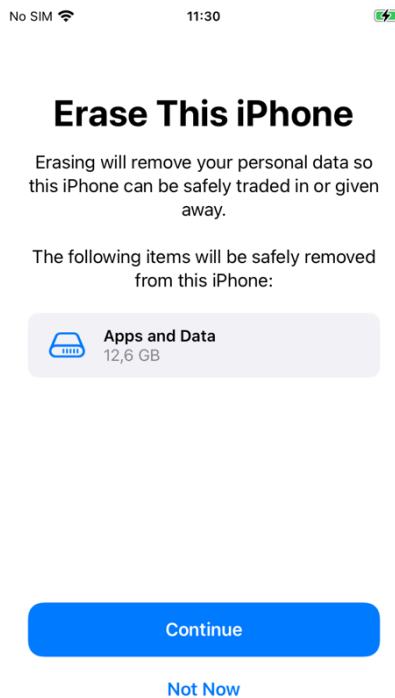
No SIM 11:30

Erase This iPhone

Erasing will remove your personal data so this iPhone can be safely traded in or given away.

The following items will be safely removed from this iPhone:

Apps and Data
12,6 GB

Continue

Not Now